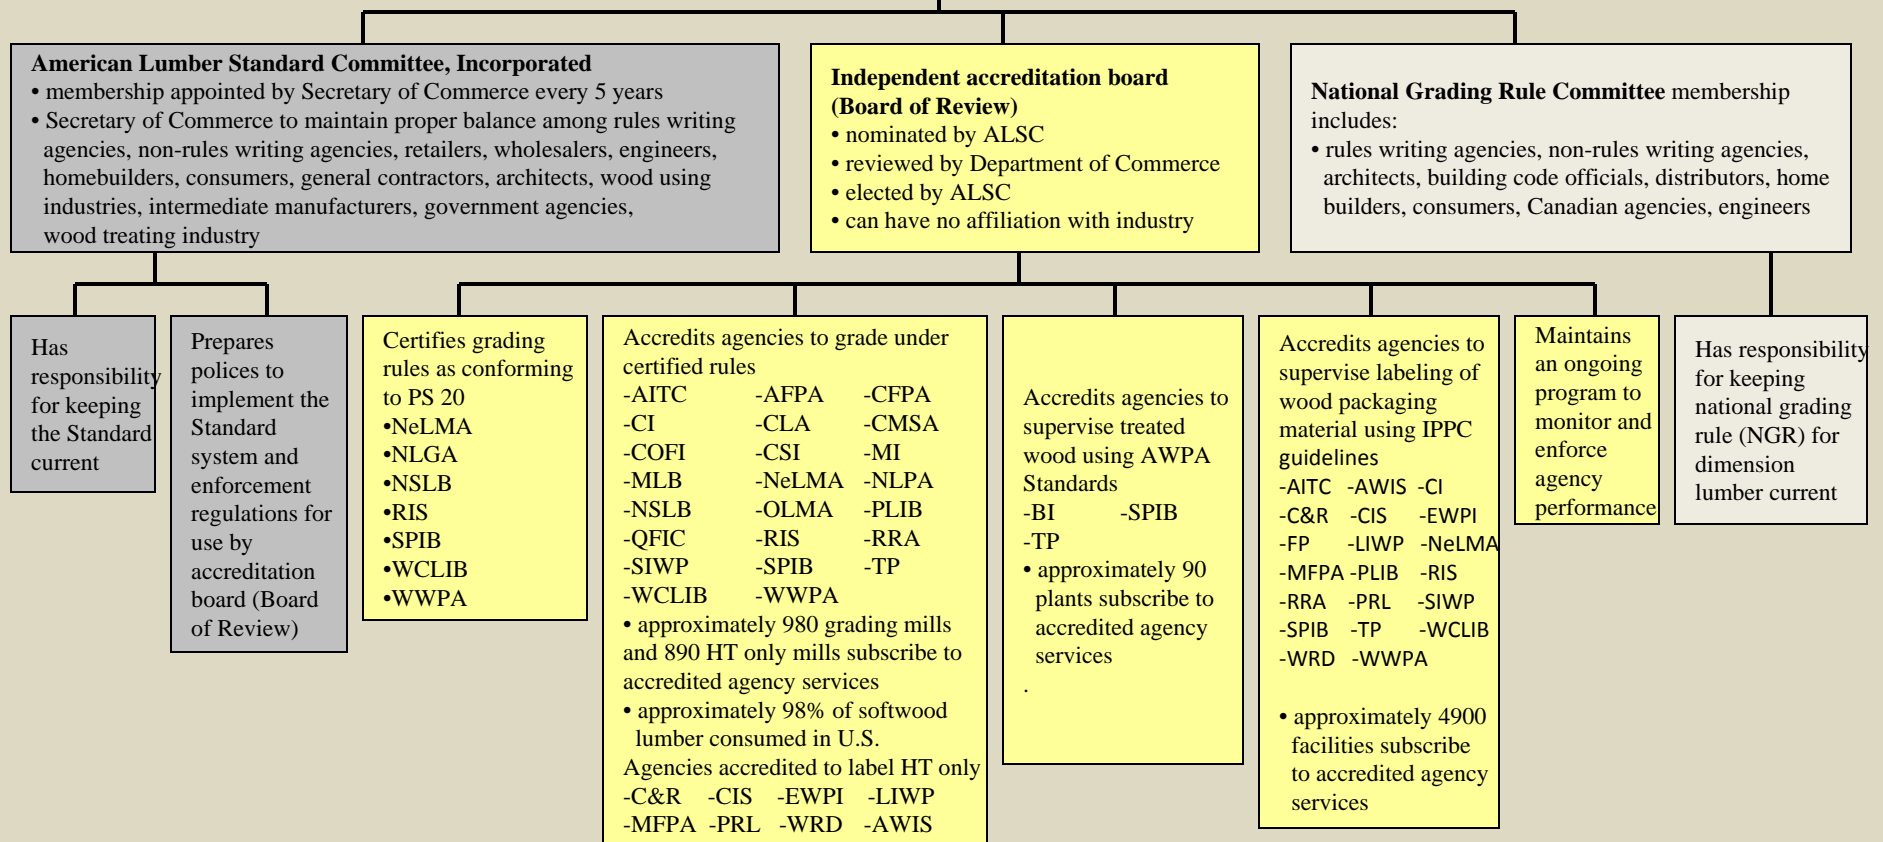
**American Lumber Standard Committee, Incorporated**
• membership appointed by Secretary of Commerce every 5 years
• Secretary of Commerce to maintain proper balance among rules writing agencies, non-rules writing agencies, retailers, wholesalers, engineers, homebuilders, consumers, general contractors, architects, wood using industries, intermediate manufacturers, government agencies, wood treating industry

**Independent accreditation board (Board of Review)**
• nominated by ALSC
• reviewed by Department of Commerce
• elected by ALSC
• can have no affiliation with industry

**National Grading Rule Committee** membership includes:
• rules writing agencies, non-rules writing agencies, architects, building code officials, distributors, home builders, consumers, Canadian agencies, engineers

Has responsibility for keeping the Standard current

Prepares polices to implement the Standard system and enforcement regulations for use by accreditation board (Board of Review)

Certifies grading rules as conforming to PS 20
•NeLMA
•NLGA
•NSLB
•RIS
•SPIB
•WCLIB
•WWPA

Accredits agencies to grade under certified rules
-AITC -AFPA -CFPA
-CI -CLA -CMSA
-COFI -CSI -MI
-MLB -NeLMA -NLPA
-NSLB -OLMA -PLIB
-QFIC -RIS -RRA
-SIWP -SPIB -TP
-WCLIB -WWPA
• approximately 980 grading mills and 890 HT only mills subscribe to accredited agency services
• approximately 98% of softwood lumber consumed in U.S.
Agencies accredited to label HT only
-C&R -CIS -EWPI -LIWP
-MFPA -PRL -WRD -AWIS

Accredits agencies to supervise treated wood using AWPA Standards
-BI -SPIB
-TP
• approximately 90 plants subscribe to accredited agency services
.

Accredits agencies to supervise labeling of wood packaging material using IPPC guidelines
-AITC -AWIS -CI
-C&R -CIS -EWPI
-FP -LIWP -NeLMA
-MFPA -PLIB -RIS
-RRA -PRL -SIWP
-SPIB -TP -WCLIB
-WRD -WWPA

• approximately 4900 facilities subscribe to accredited agency services

Maintains an ongoing program to monitor and enforce agency performance

Has responsibility for keeping national grading rule (NGR) for dimension lumber current